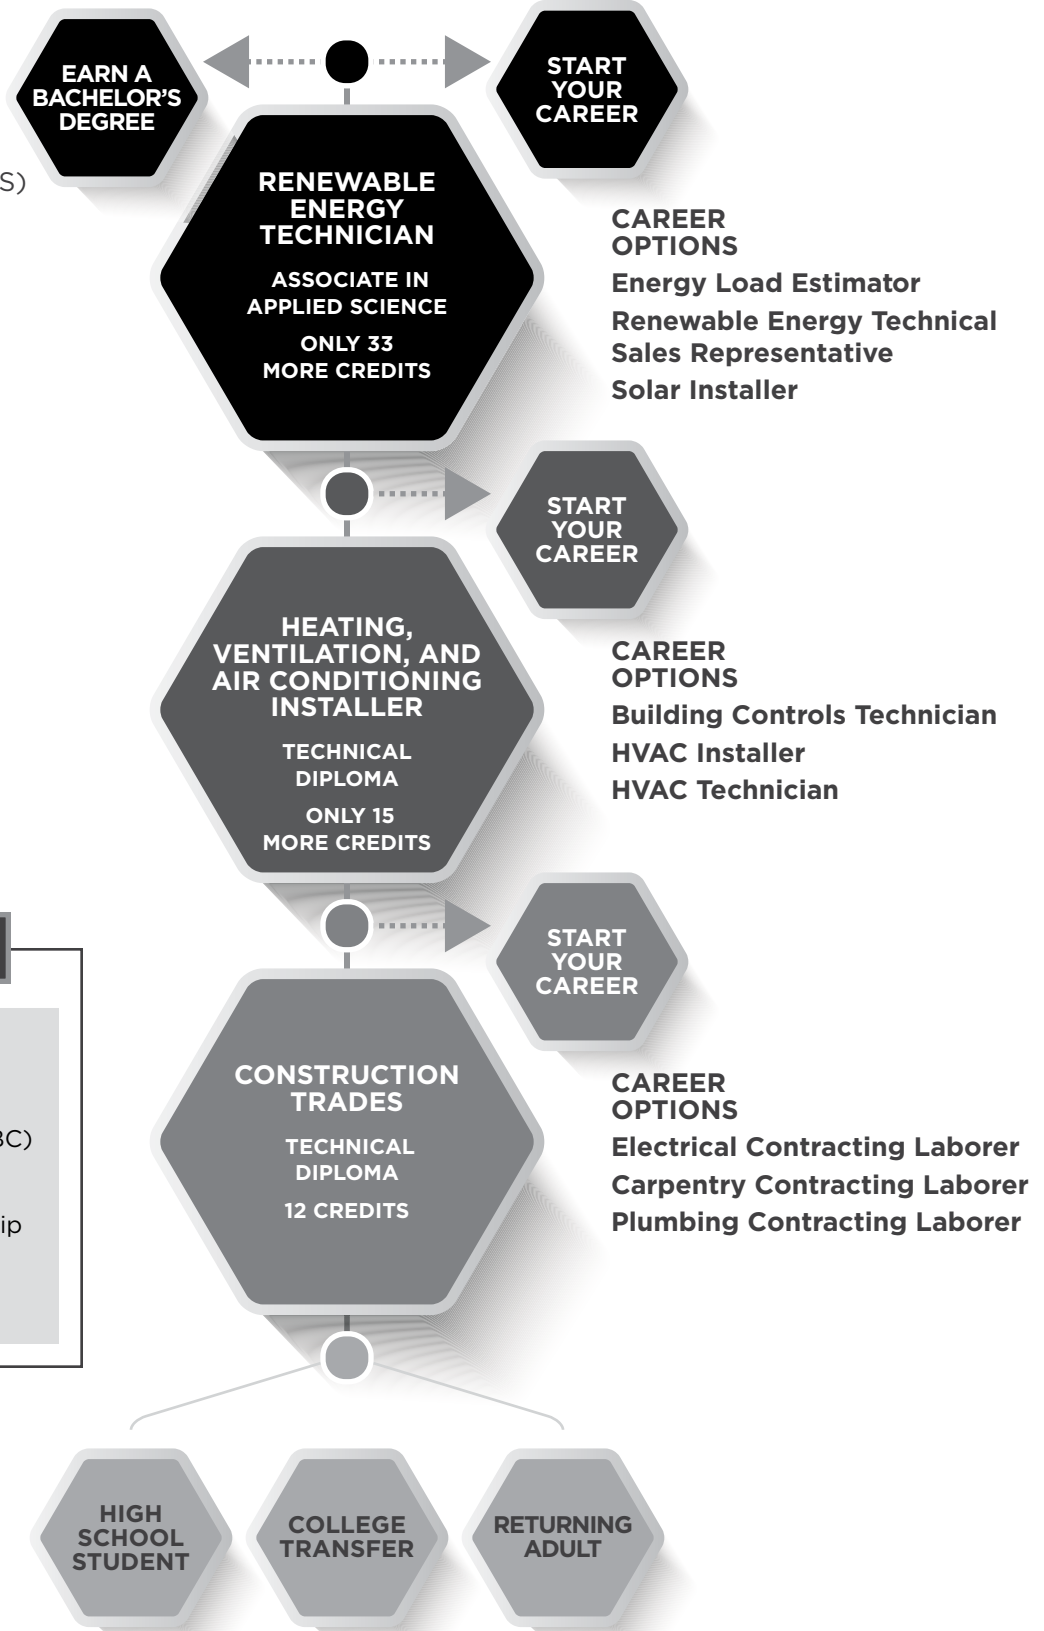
EARN A BACHELOR'S DEGREE

START YOUR CAREER

S)

RENEWABLE ENERGY TECHNICIAN

ASSOCIATE IN APPLIED SCIENCE

ONLY 33 MORE CREDITS

CAREER OPTIONS

Energy Load Estimator

Renewable Energy Technical Sales Representative

Solar Installer

START YOUR CAREER

HEATING, VENTILATION, AND AIR CONDITIONING INSTALLER

TECHNICAL DIPLOMA

ONLY 15 MORE CREDITS

CAREER OPTIONS

Building Controls Technician

HVAC Installer

HVAC Technician

START YOUR CAREER

CONSTRUCTION TRADES

TECHNICAL DIPLOMA

12 CREDITS

BC)

ip

CAREER OPTIONS

Electrical Contracting Laborer

Carpentry Contracting Laborer

Plumbing Contracting Laborer

HIGH SCHOOL STUDENT

COLLEGE TRANSFER

RETURNING ADULT